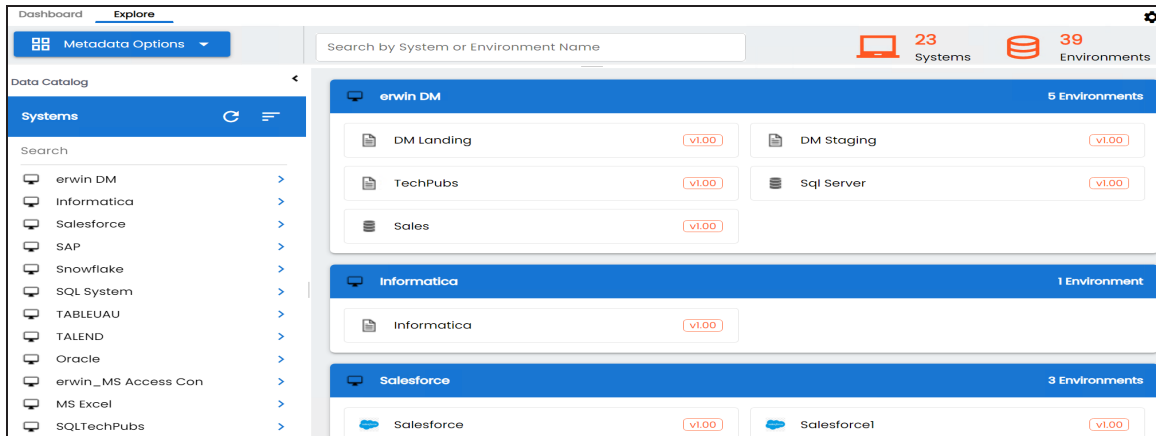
Dashboard Explore

Metadata Options

Search by System or Environment Name

23
Systems

39
Environments

Data Catalog

Systems

Search

erwin DM
Informatica
Salesforce
SAP
Snowflake
SQL System
TABLEUAU
TALEND
Oracle
erwin_MS Access Con
MS Excel
SQLTechPubs

erwin DM
5 Environments

DM Landing v1.00
DM Staging v1.00
TechPubs v1.00
Sql Server v1.00
Sales v1.00

Informatica
1 Environment

Informatica v1.00

Salesforce
3 Environments

Salesforce v1.00
Salesforce1 v1.00